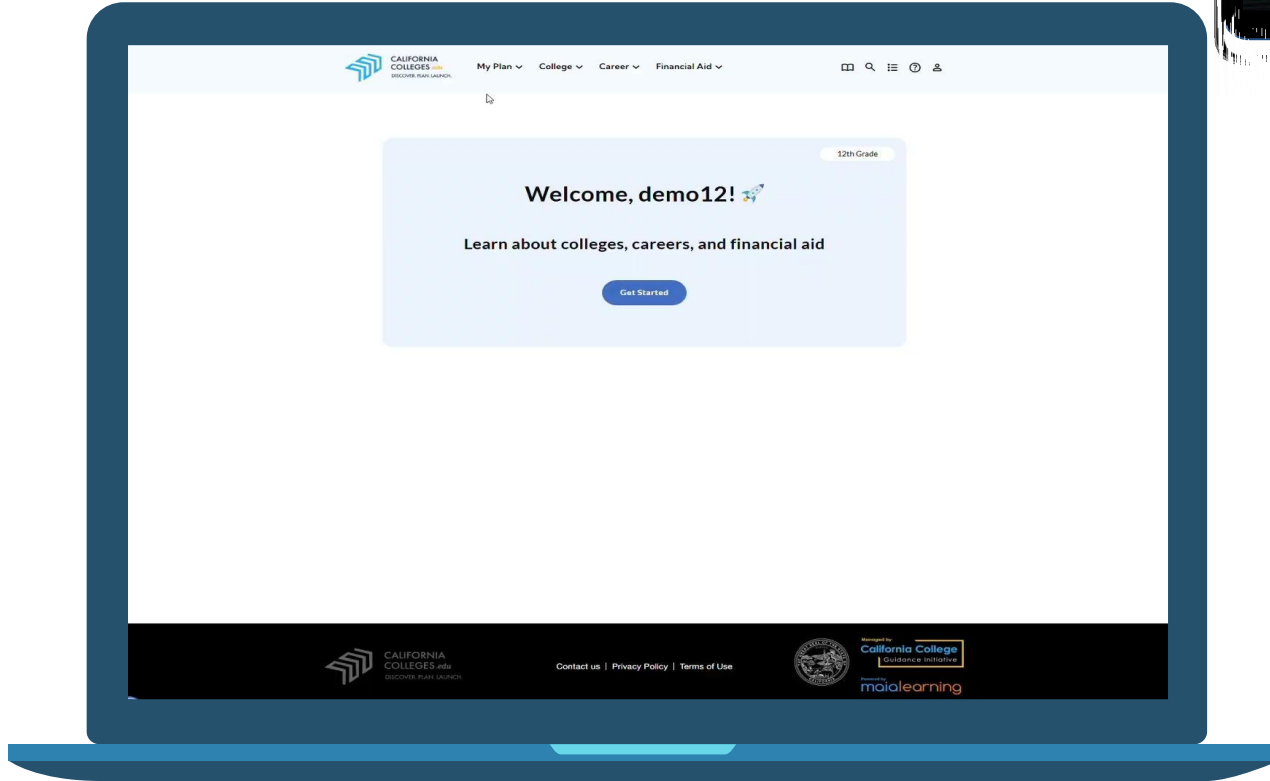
CALIFORNIA COLLEGES.edu
DISCOVER. PLAN. LAUNCH.

My Plan
College
Career
Financial Aid

12th Grade

Welcome, demo12! 🚀

Learn about colleges, careers, and financial aid

Get Started

CALIFORNIA COLLEGES.edu
DISCOVER. PLAN. LAUNCH.

Contact us | Privacy Policy | Terms of Use

Managed by
California College Guidance Initiative
Powered by
maialearning